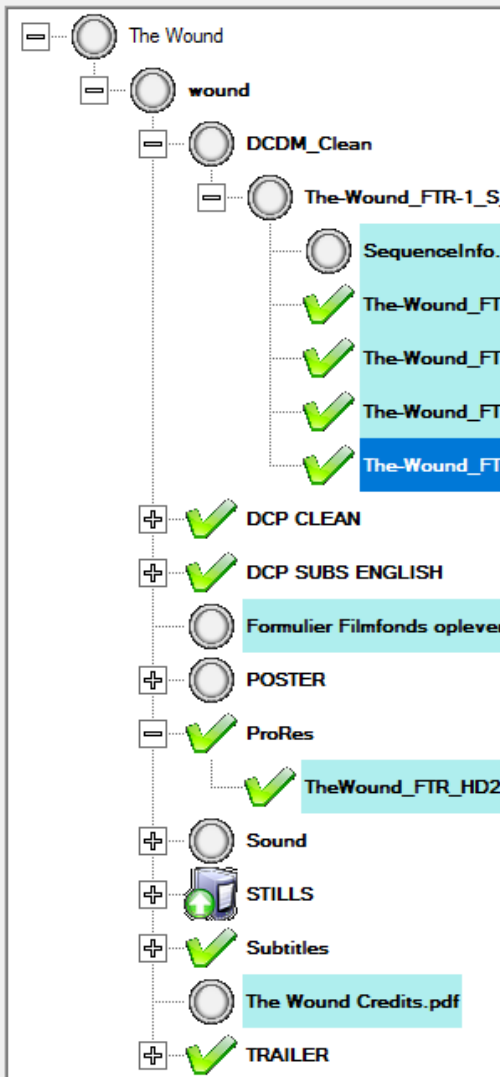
The Wound
wound
DCDM_Clean
The-Wound_FTR-1_S
SequenceInfo.
The-Wound_FT
The-Wound_FT
The-Wound_FT
The-Wound_FT
DCP CLEAN
DCP SUBS ENGLISH
Formulier Filmfonds oplever
POSTER
ProRes
TheWound_FTR_HD2
Sound
STILLS
Subtitles
The Wound Credits.pdf
TRAILER